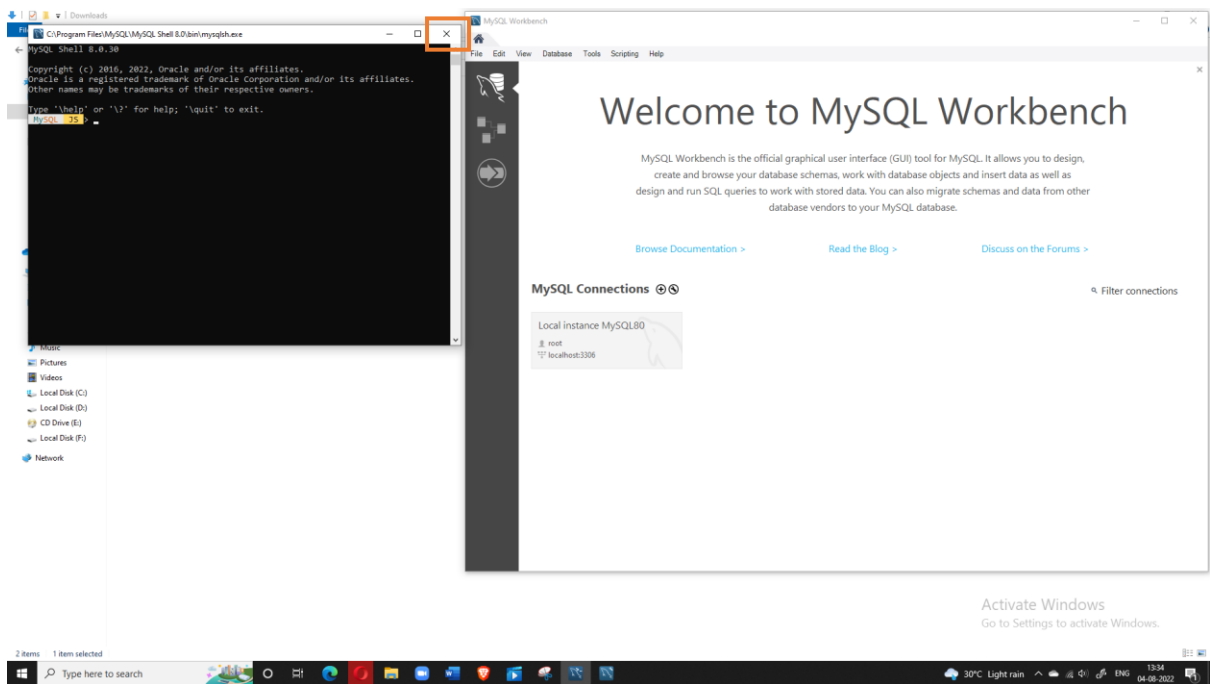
Downloads

C:\Program Files\MySQL\MySQL Shell 8.0\bin\mysqlsh.exe

MySQL Shell 8.0.30

Copyright (c) 2016, 2022, Oracle and/or its affiliates.
Oracle is a registered trademark of Oracle Corporation and/or its affiliates.
Other names may be trademarks of their respective owners.

Type '\help' or '\?' for help; '\quit' to exit.
MySQL JS >

Music
Pictures
Videos
Local Disk (C:)
Local Disk (D:)
CD Drive (E:)
Local Disk (F:)
Network

MySQL Workbench

File Edit View Database Tools Scripting Help

Welcome to MySQL Workbench

MySQL Workbench is the official graphical user interface (GUI) tool for MySQL. It allows you to design, create and browse your database schemas, work with database objects and insert data as well as design and run SQL queries to work with stored data. You can also migrate schemas and data from other database vendors to your MySQL database.

Browse Documentation >
Read the Blog >
Discuss on the Forums >

MySQL Connections

Filter connections

Local instance MySQL80
root
localhost:3306

Activate Windows
Go to Settings to activate Windows.

2 items 1 item selected

Type here to search

30°C Light rain ENG 13:34 04-08-2022